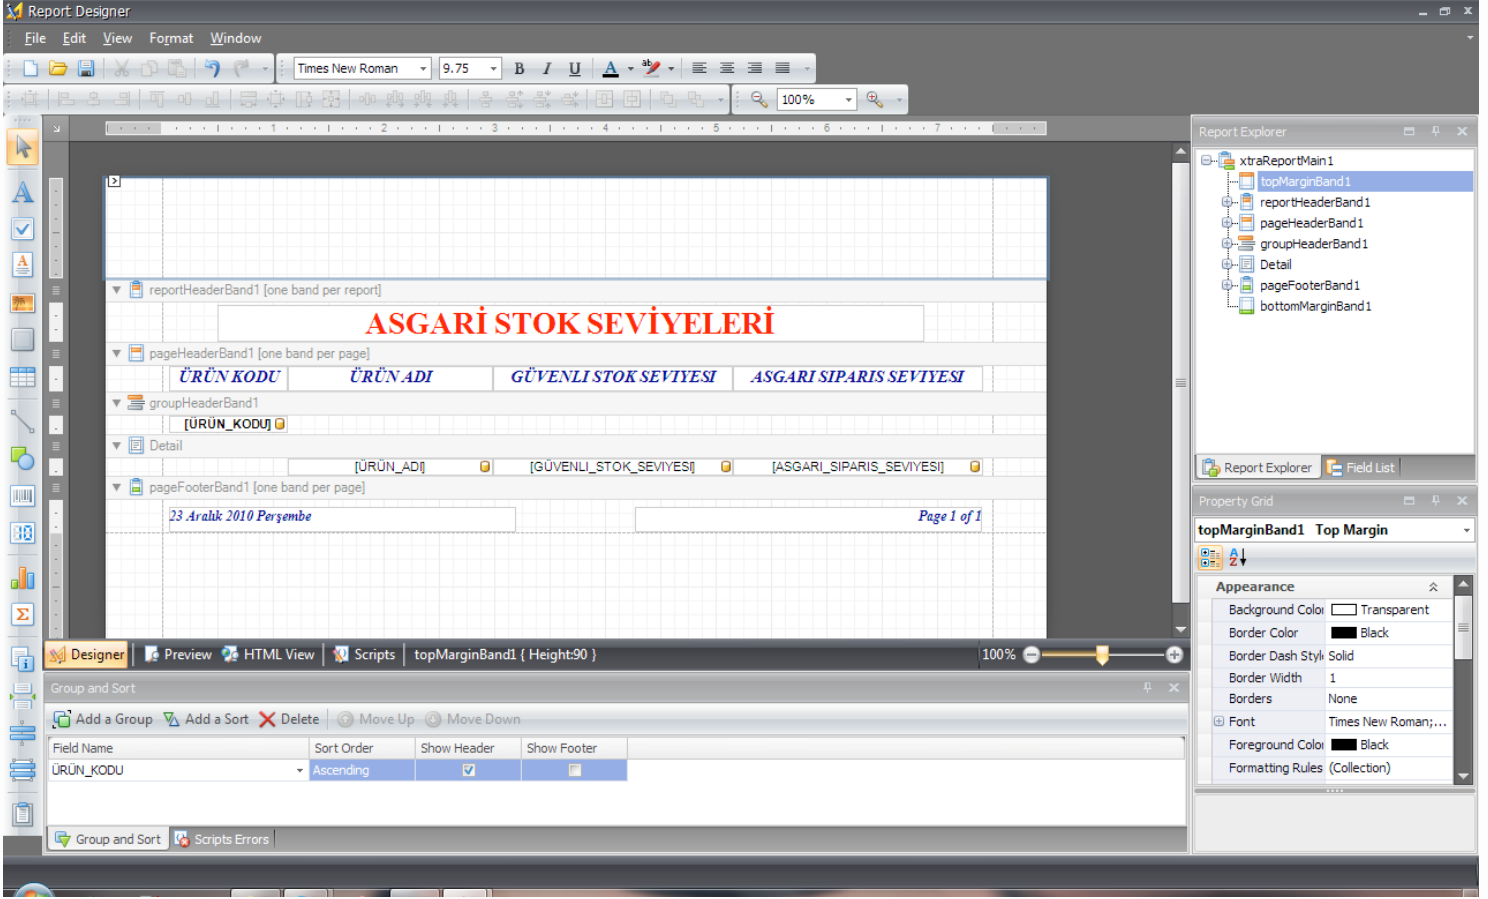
Report Designer

File Edit View Format Window

Times New Roman 9.75 B I U

100%

reportHeaderBand1 [one band per report]

ASGARİ STOK SEVİYELERİ

pageHeaderBand1 [one band per page]

| ÜRÜN KODU | ÜRÜN ADI | GÜVENLI STOK SEVIYESI | ASGARI SIPARIS SEVIYESI |
|---|---|---|---|

groupHeaderBand1

[ÜRÜN_KODU]

Detail

[ÜRÜN_ADI] [GÜVENLI_STOK_SEVIYESI] [ASGARI_SIPARIS_SEVIYESI]

pageFooterBand1 [one band per page]

23 Aralık 2010 Perşembe

Page 1 of 1

Designer Preview HTML View Scripts topMarginBand1 { Height:90 } 100%

Group and Sort

Add a Group Add a Sort Delete Move Up Move Down

| Field Name | Sort Order | Show Header | Show Footer |
|---|---|---|---|
| ÜRÜN_KODU | Ascending | | |

Group and Sort Scripts Errors

Report Explorer

xtraReportMain1
topMarginBand1
reportHeaderBand1
pageHeaderBand1
groupHeaderBand1
Detail
pageFooterBand1
bottomMarginBand1

Report Explorer Field List

Property Grid

topMarginBand1 Top Margin

Appearance

| Background Color | Transparent |
|---|---|
| Border Color | Black |
| Border Dash Style | Solid |
| Border Width | 1 |
| Borders | None |
| Font | Times New Roman;... |
| Foreground Color | Black |
| Formatting Rules | (Collection) |